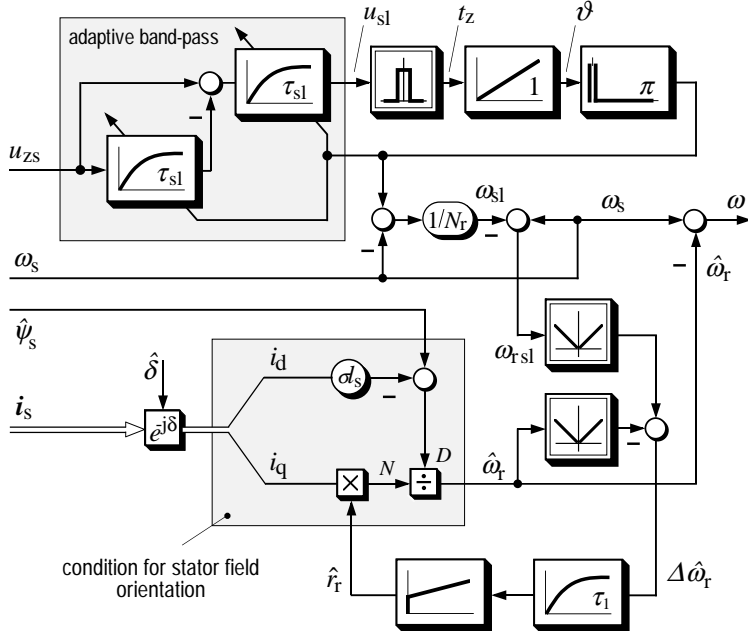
adaptive band-pass

$u_{sl}$

$t_z$

$\vartheta$

$\tau_{sl}$

$1$

$\pi$

$u_{zs}$

$\tau_{sl}$

–

$1/N_r$

$\omega_{sl}$

$\omega_s$

$\omega$

–

–

$\omega_s$

–

$\hat{\omega}_r$

$\hat{\psi}_s$

$\hat{\delta}$

$i_d$

$\sigma l_s$

–

$\boldsymbol{i}_s$

$e^{j\delta}$

$\omega_{rsl}$

–

$i_q$

$N$

$D$

$\hat{\omega}_r$

condition for stator field orientation

$\hat{r}_r$

$\tau_1$

$\Delta\hat{\omega}_r$